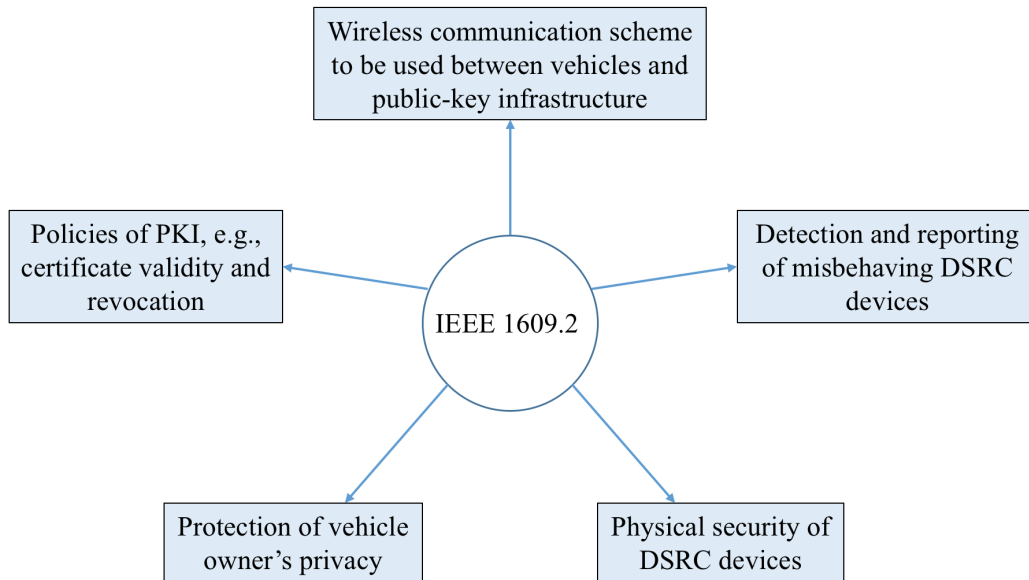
Wireless communication scheme to be used between vehicles and public-key infrastructure

Policies of PKI, e.g., certificate validity and revocation

IEEE 1609.2

Detection and reporting of misbehaving DSRC devices

Protection of vehicle owner’s privacy

Physical security of DSRC devices